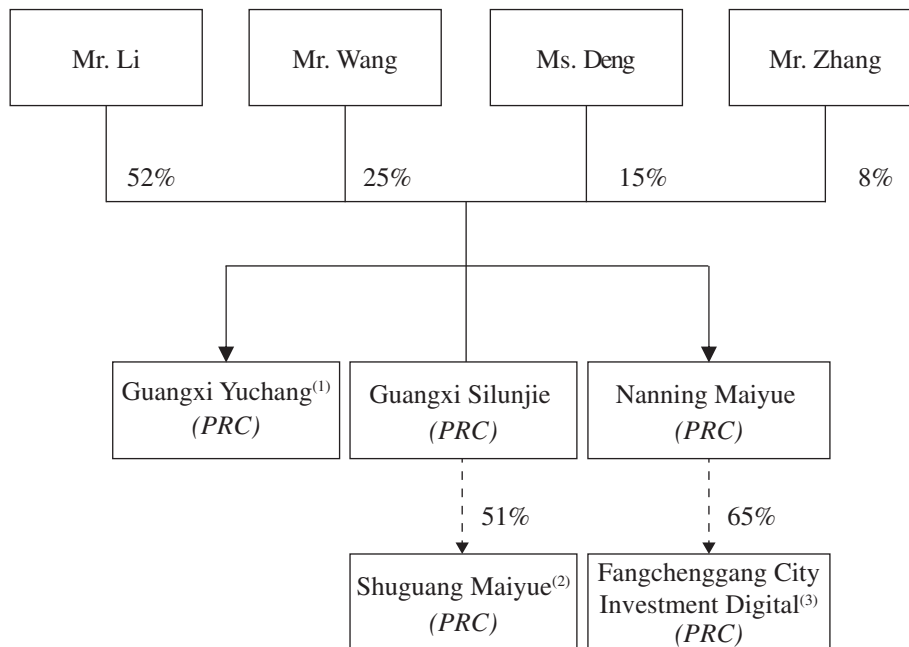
Mr. Li

Mr. Wang

Ms. Deng

Mr. Zhang

52%

25%

15%

8%

Guangxi Yuchang$^{(1)}$ *(PRC)*

Guangxi Silunjie *(PRC)*

Nanning Maiyue *(PRC)*

51%

65%

Shuguang Maiyue$^{(2)}$ *(PRC)*

Fangchenggang City Investment Digital$^{(3)}$ *(PRC)*